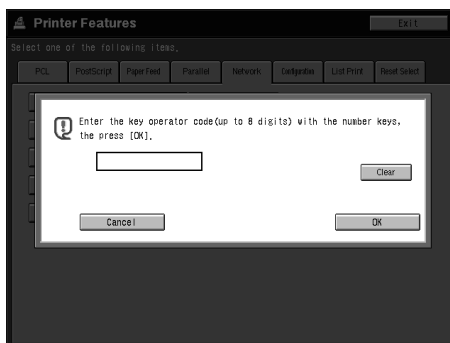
Printer Features

Exit

Select one of the following items.

PCL

PostScript

PaperFeed

Parallel

Network

Card/printer

List Print

Reset Select

Enter the key operator code(up to 8 digits) with the number keys, the press [OK].

Clear

Cancel

OK